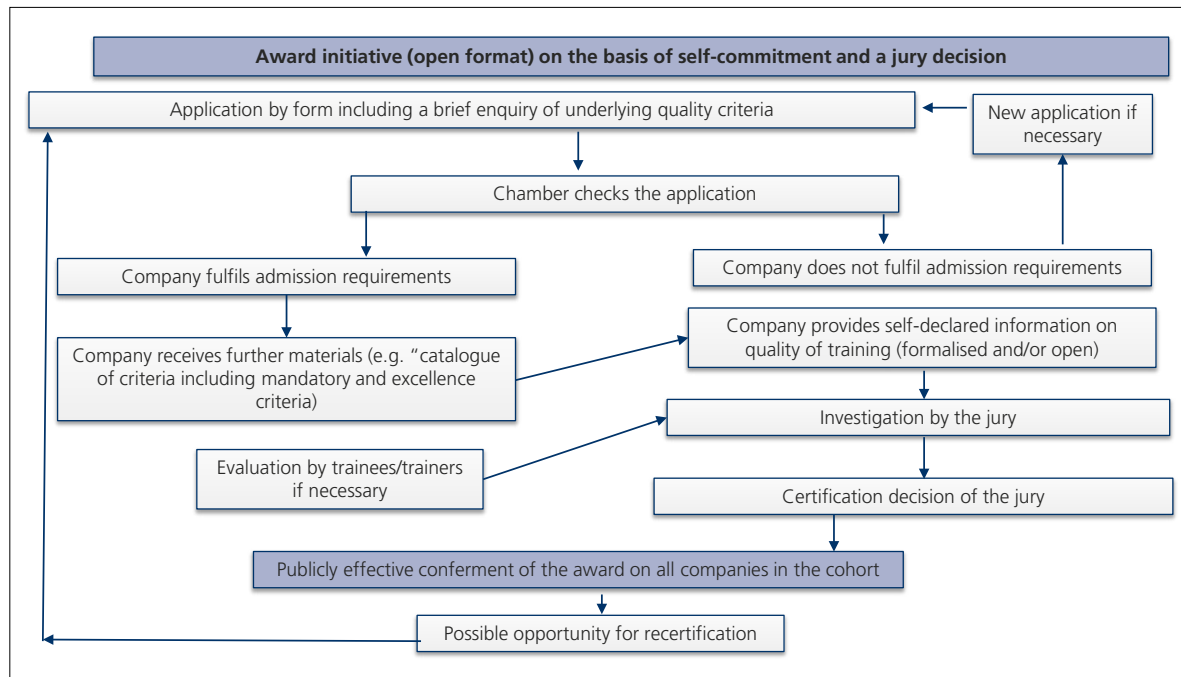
Award initiative (open format) on the basis of self-commitment and a jury decision

Application by form including a brief enquiry of underlying quality criteria

New application if necessary

Chamber checks the application

Company fulfils admission requirements

Company does not fulfil admission requirements

Company receives further materials (e.g. "catalogue of criteria including mandatory and excellence criteria)

Company provides self-declared information on quality of training (formalised and/or open)

Investigation by the jury

Evaluation by trainees/trainers if necessary

Certification decision of the jury

Publicly effective conferment of the award on all companies in the cohort

Possible opportunity for recertification